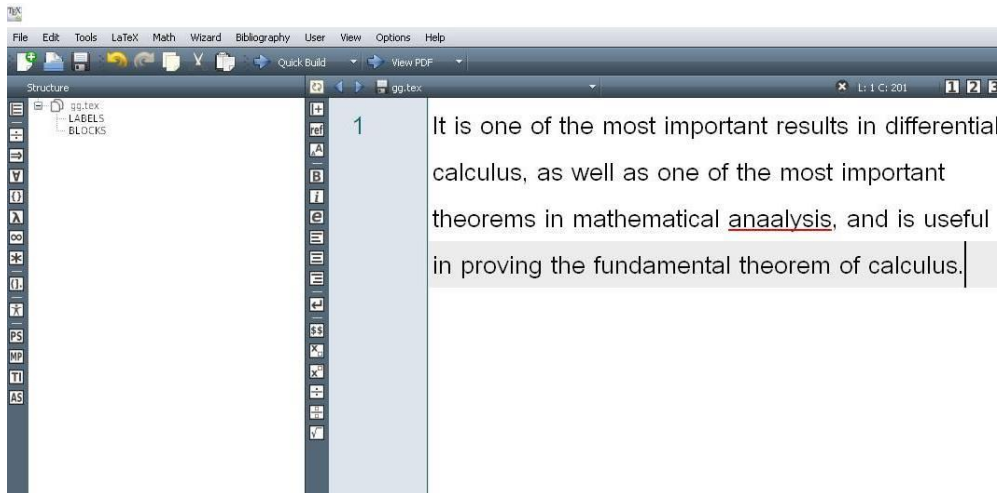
File Edit Tools LaTeX Math Wizard Bibliography User View Options Help

Quick Build

View PDF

Structure

gg.tex
LABELS
BLOCKS

gg.tex

L: 1 C: 201

1 2

ref

B

i

PS
MP
TI
AS

$$

1

It is one of the most important results in differential calculus, as well as one of the most important theorems in mathematical anaalysis, and is useful in proving the fundamental theorem of calculus.